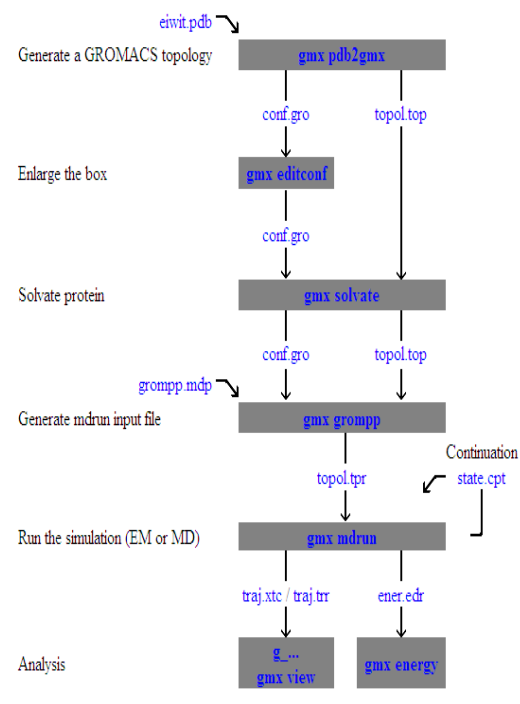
eiwit.pdb

Generate a GROMACS topology

gmx pdb2gmx

conf.gro

topol.top

Enlarge the box

gmx editconf

conf.gro

Solvate protein

gmx solvate

conf.gro

topol.top

grompp.mdp

Generate mdrun input file

gmx grompp

Continuation

topol.tpr

state.cpt

Run the simulation (EM or MD)

gmx mdrun

traj.xtc / traj.trr

ener.edr

Analysis

g_...
gmx view

gmx energy